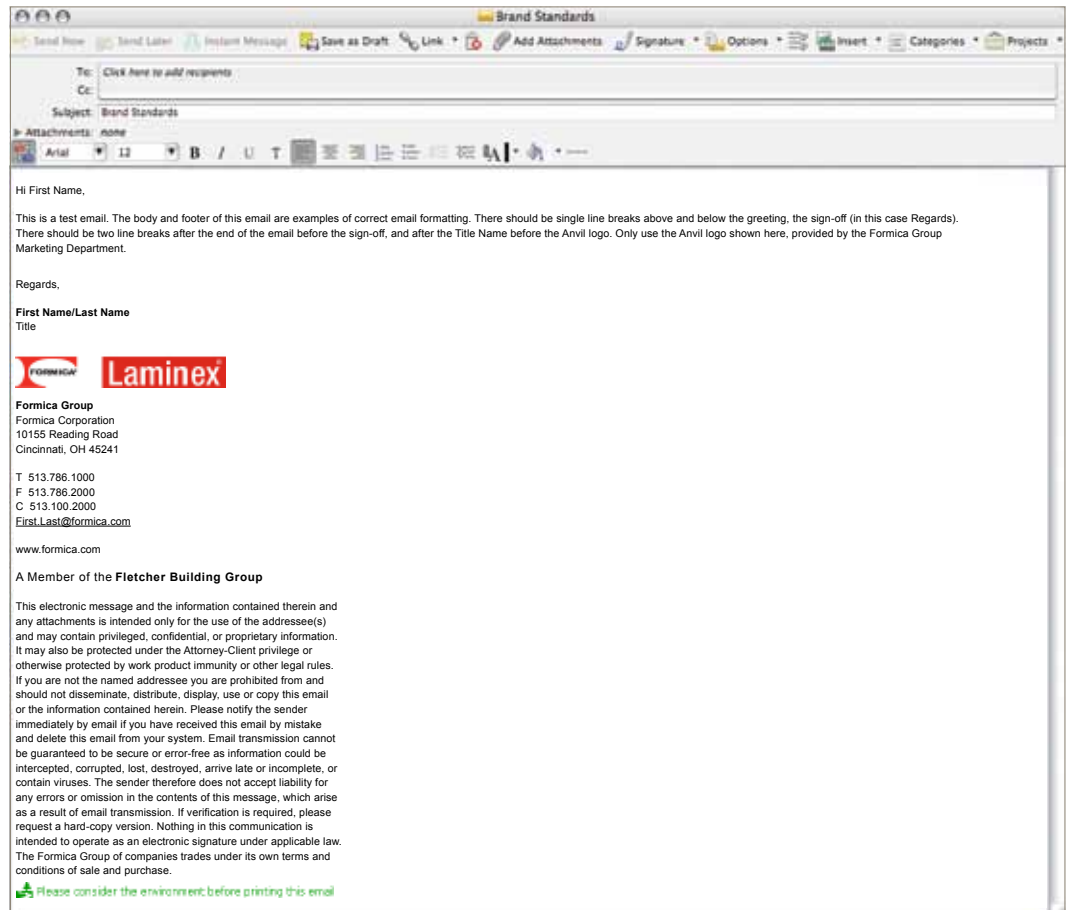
Brand Standards

Send Now Send Later Instant Message Save as Draft Link Add Attachments Signature Options Insert Categories Projects

To: Click here to add recipients
Cc:
Subject: Brand Standards
Attachments: none

Arial 12 B I U T

Hi First Name,

This is a test email. The body and footer of this email are examples of correct email formatting. There should be single line breaks above and below the greeting, the sign-off (in this case Regards). There should be two line breaks after the end of the email before the sign-off, and after the Title Name before the Anvil logo. Only use the Anvil logo shown here, provided by the Formica Group Marketing Department.

Regards,

**First Name/Last Name**
Title

FORMICA Laminex

**Formica Group**
Formica Corporation
10155 Reading Road
Cincinnati, OH 45241

T 513.786.1000
F 513.786.2000
C 513.100.2000
First.Last@formica.com

www.formica.com

A Member of the **Fletcher Building Group**

This electronic message and the information contained therein and any attachments is intended only for the use of the addressee(s) and may contain privileged, confidential, or proprietary information. It may also be protected under the Attorney-Client privilege or otherwise protected by work product immunity or other legal rules. If you are not the named addressee you are prohibited from and should not disseminate, distribute, display, use or copy this email or the information contained herein. Please notify the sender immediately by email if you have received this email by mistake and delete this email from your system. Email transmission cannot be guaranteed to be secure or error-free as information could be intercepted, corrupted, lost, destroyed, arrive late or incomplete, or contain viruses. The sender therefore does not accept liability for any errors or omission in the contents of this message, which arise as a result of email transmission. If verification is required, please request a hard-copy version. Nothing in this communication is intended to operate as an electronic signature under applicable law. The Formica Group of companies trades under its own terms and conditions of sale and purchase.

Please consider the environment before printing this email